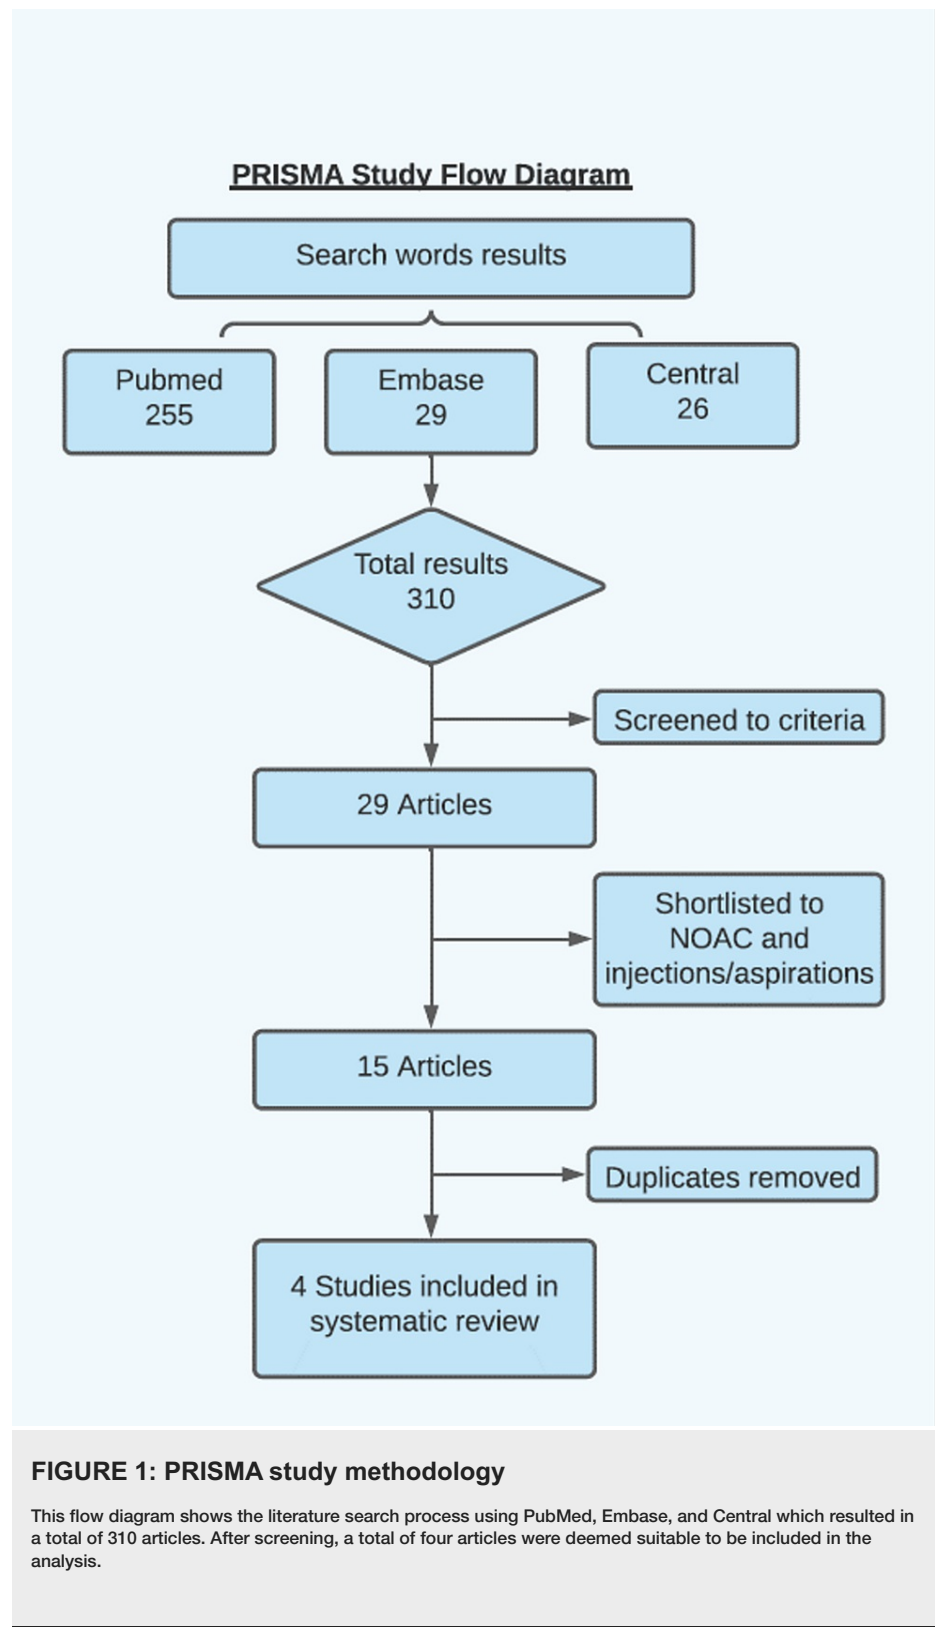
PRISMA Study Flow Diagram

Search words results

Pubmed 255

Embase 29

Central 26

Total results 310

Screened to criteria

29 Articles

Shortlisted to NOAC and injections/aspirations

15 Articles

Duplicates removed

4 Studies included in systematic review

FIGURE 1: PRISMA study methodology

This flow diagram shows the literature search process using PubMed, Embase, and Central which resulted in a total of 310 articles. After screening, a total of four articles were deemed suitable to be included in the analysis.